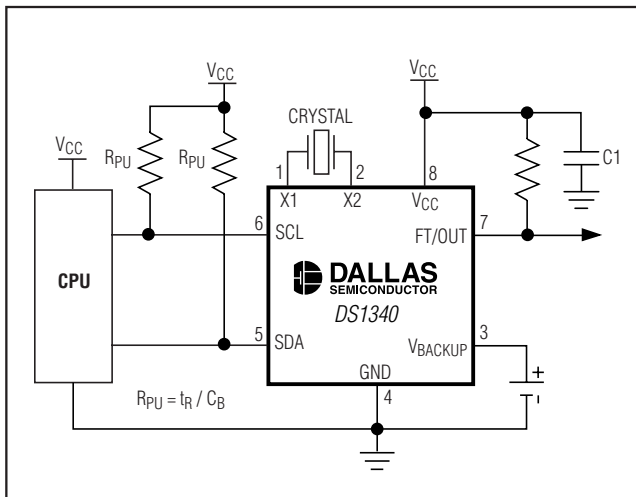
$V_{CC}$

$V_{CC}$

CRYSTAL

$V_{CC}$

$R_{PU}$

$R_{PU}$

1

2

8

C1

X1

X2

$V_{CC}$

CPU

6

SCL

FT/OUT

7

DALLAS SEMICONDUCTOR

DS1340

5

SDA

$V_{BACKUP}$

3

GND

+

$R_{PU} = t_R / C_B$

4